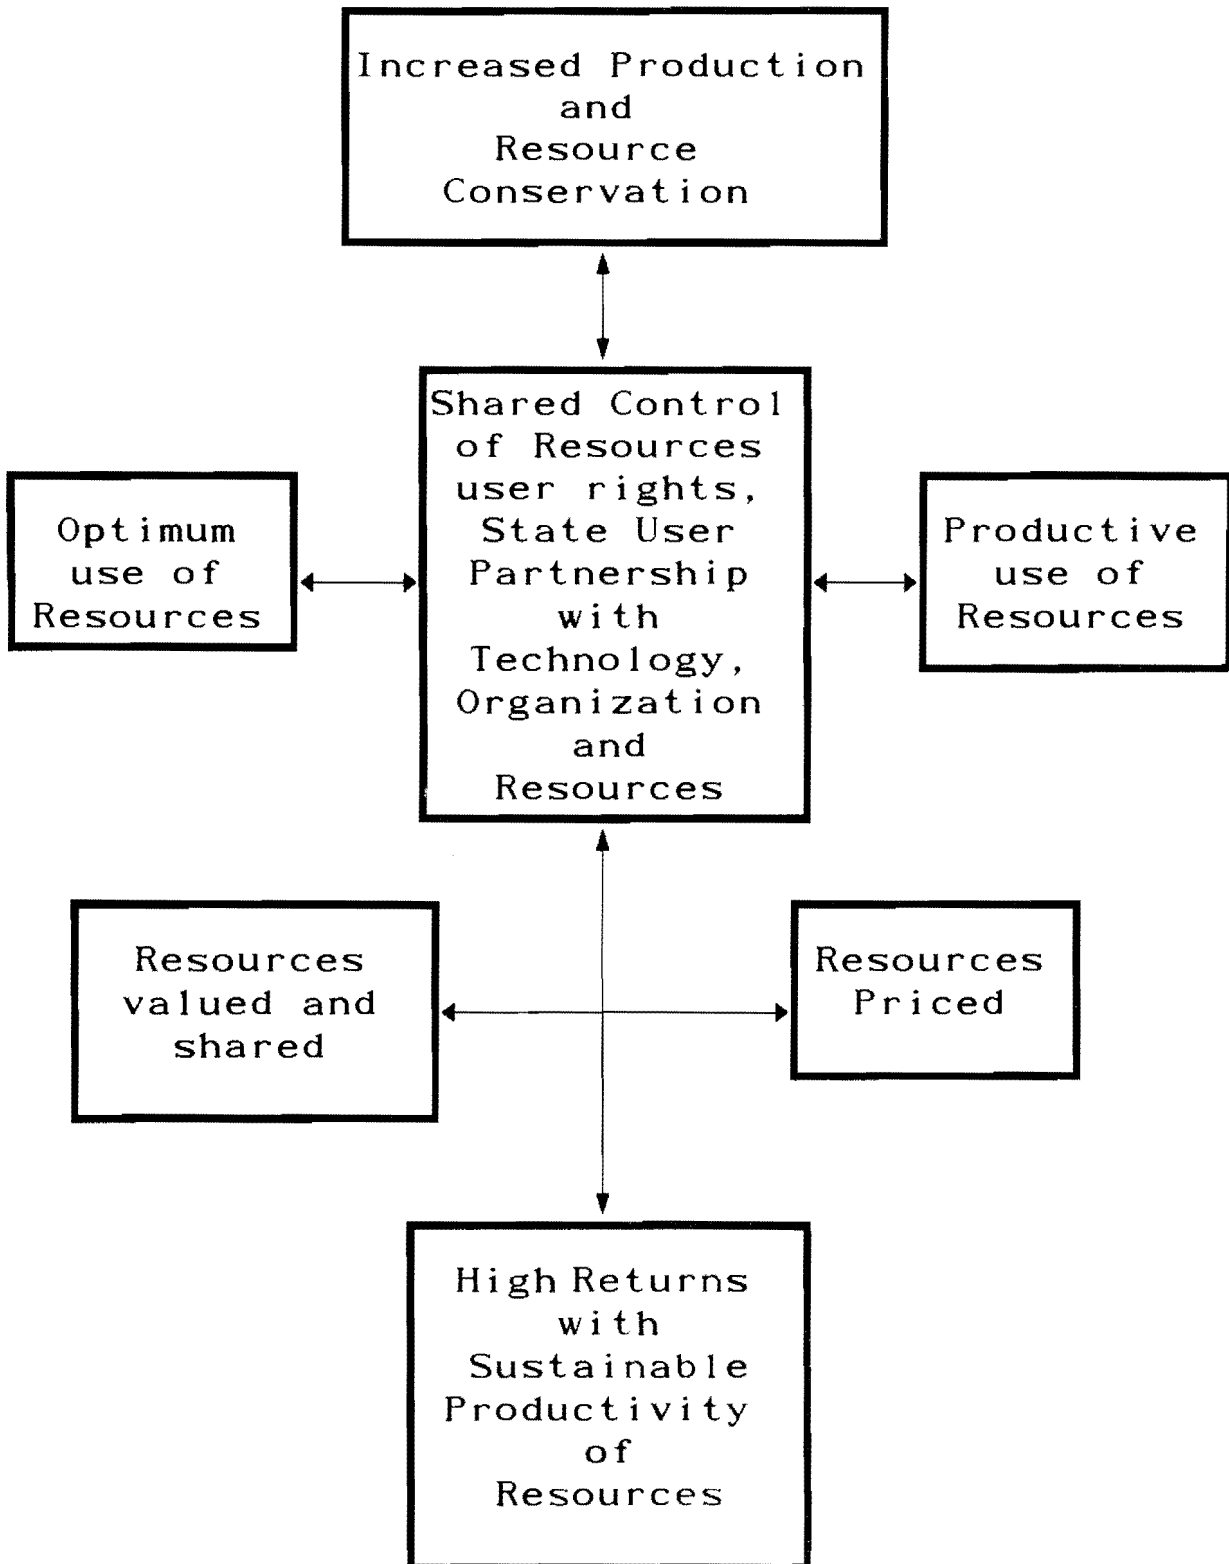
Increased Production and Resource Conservation

Shared Control of Resources user rights, State User Partnership with Technology, Organization and Resources

Optimum use of Resources

Productive use of Resources

Resources valued and shared

Resources Priced

High Returns with Sustainable Productivity of Resources